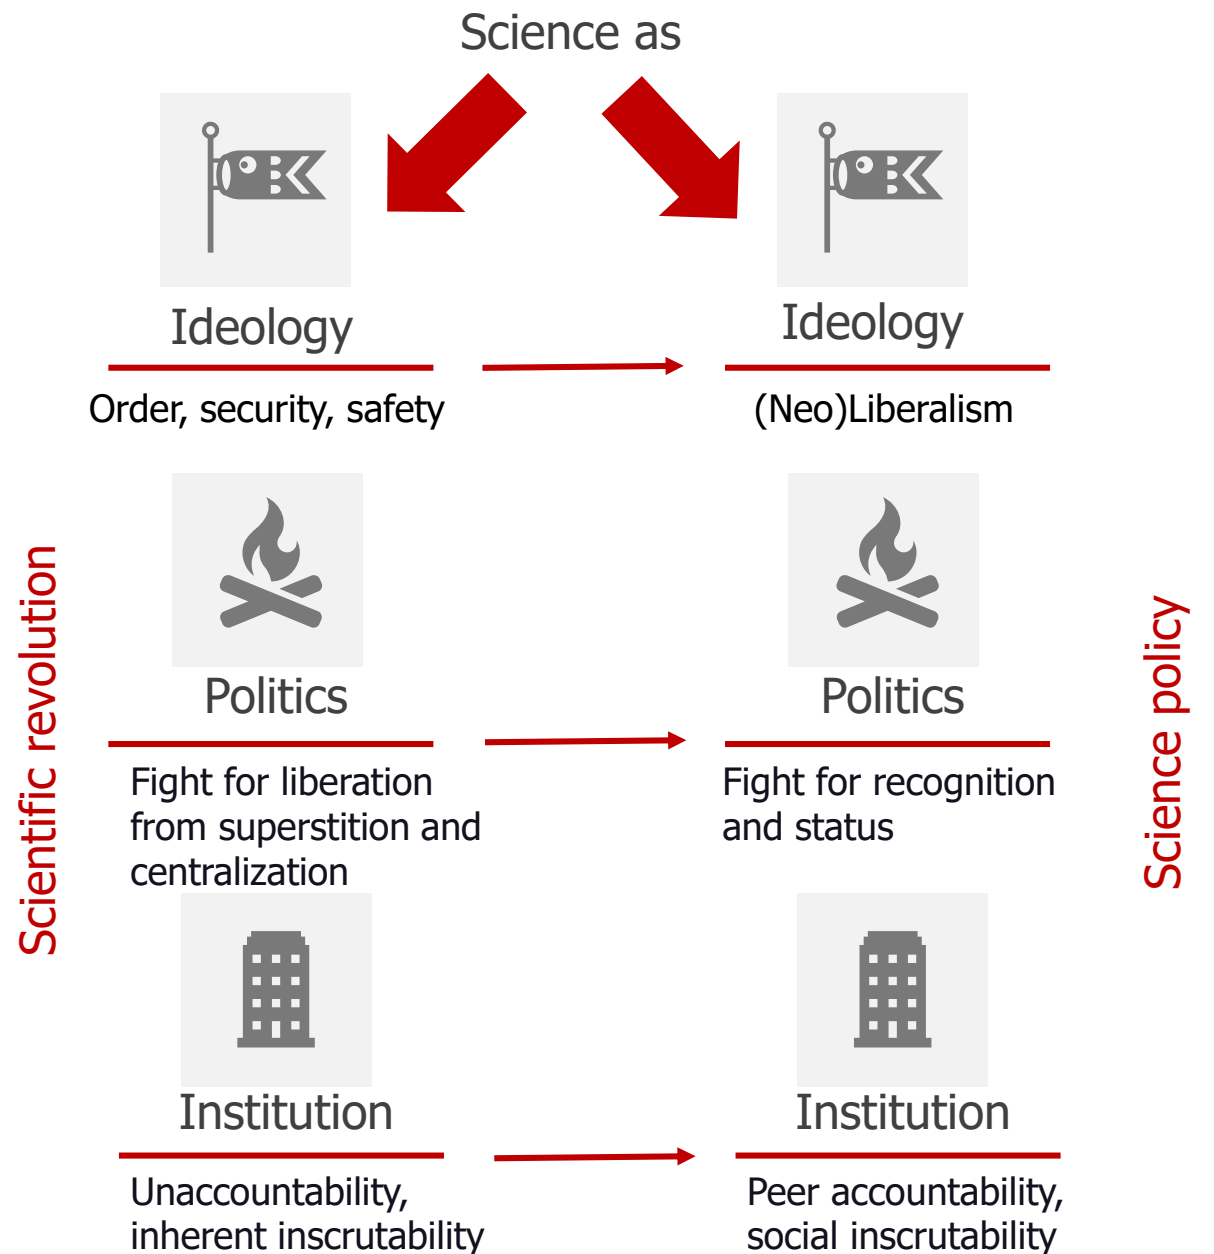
Science as

Scientific revolution

Ideology

Order, security, safety

Politics

Fight for liberation from superstition and centralization

Institution

Unaccountability, inherent inscrutability

Science policy

Ideology

(Neo)Liberalism

Politics

Fight for recognition and status

Institution

Peer accountability, social inscrutability